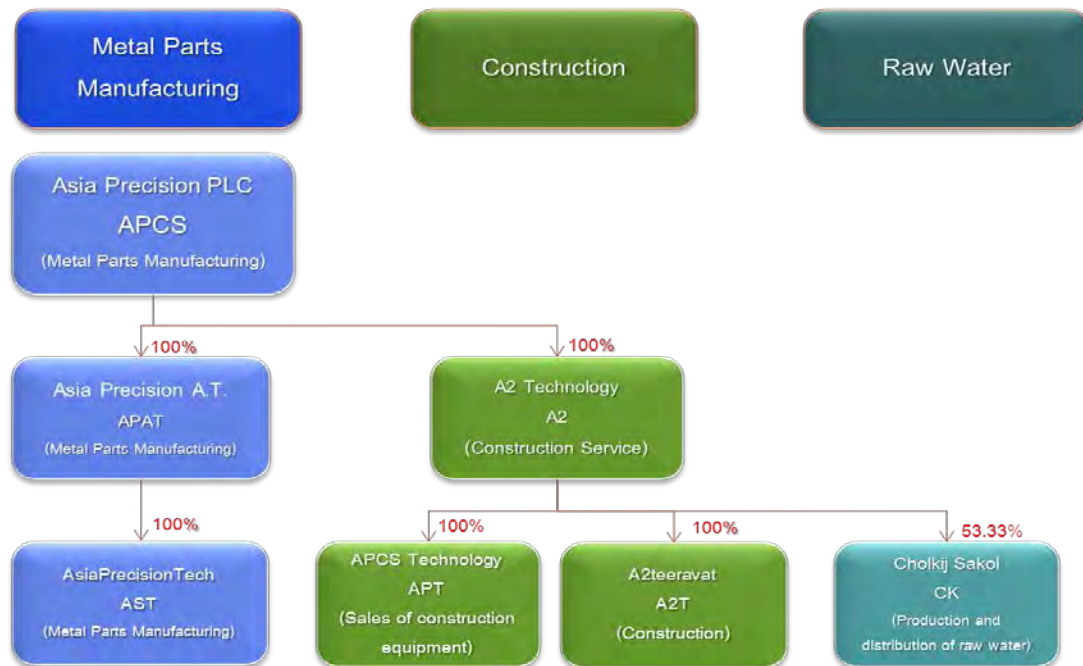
Metal Parts Manufacturing

Construction

Raw Water

Asia Precision PLC
APCS
(Metal Parts Manufacturing)

100%

100%

Asia Precision A.T.
APAT
(Metal Parts Manufacturing)

A2 Technology
A2
(Construction Service)

100%

100%

100%

53.33%

AsiaPrecisionTech
AST
(Metal Parts Manufacturing)

APCS Technology
APT
(Sales of construction equipment)

A2teeravat
A2T
(Construction)

Cholkij Sakol
CK
(Production and distribution of raw water)